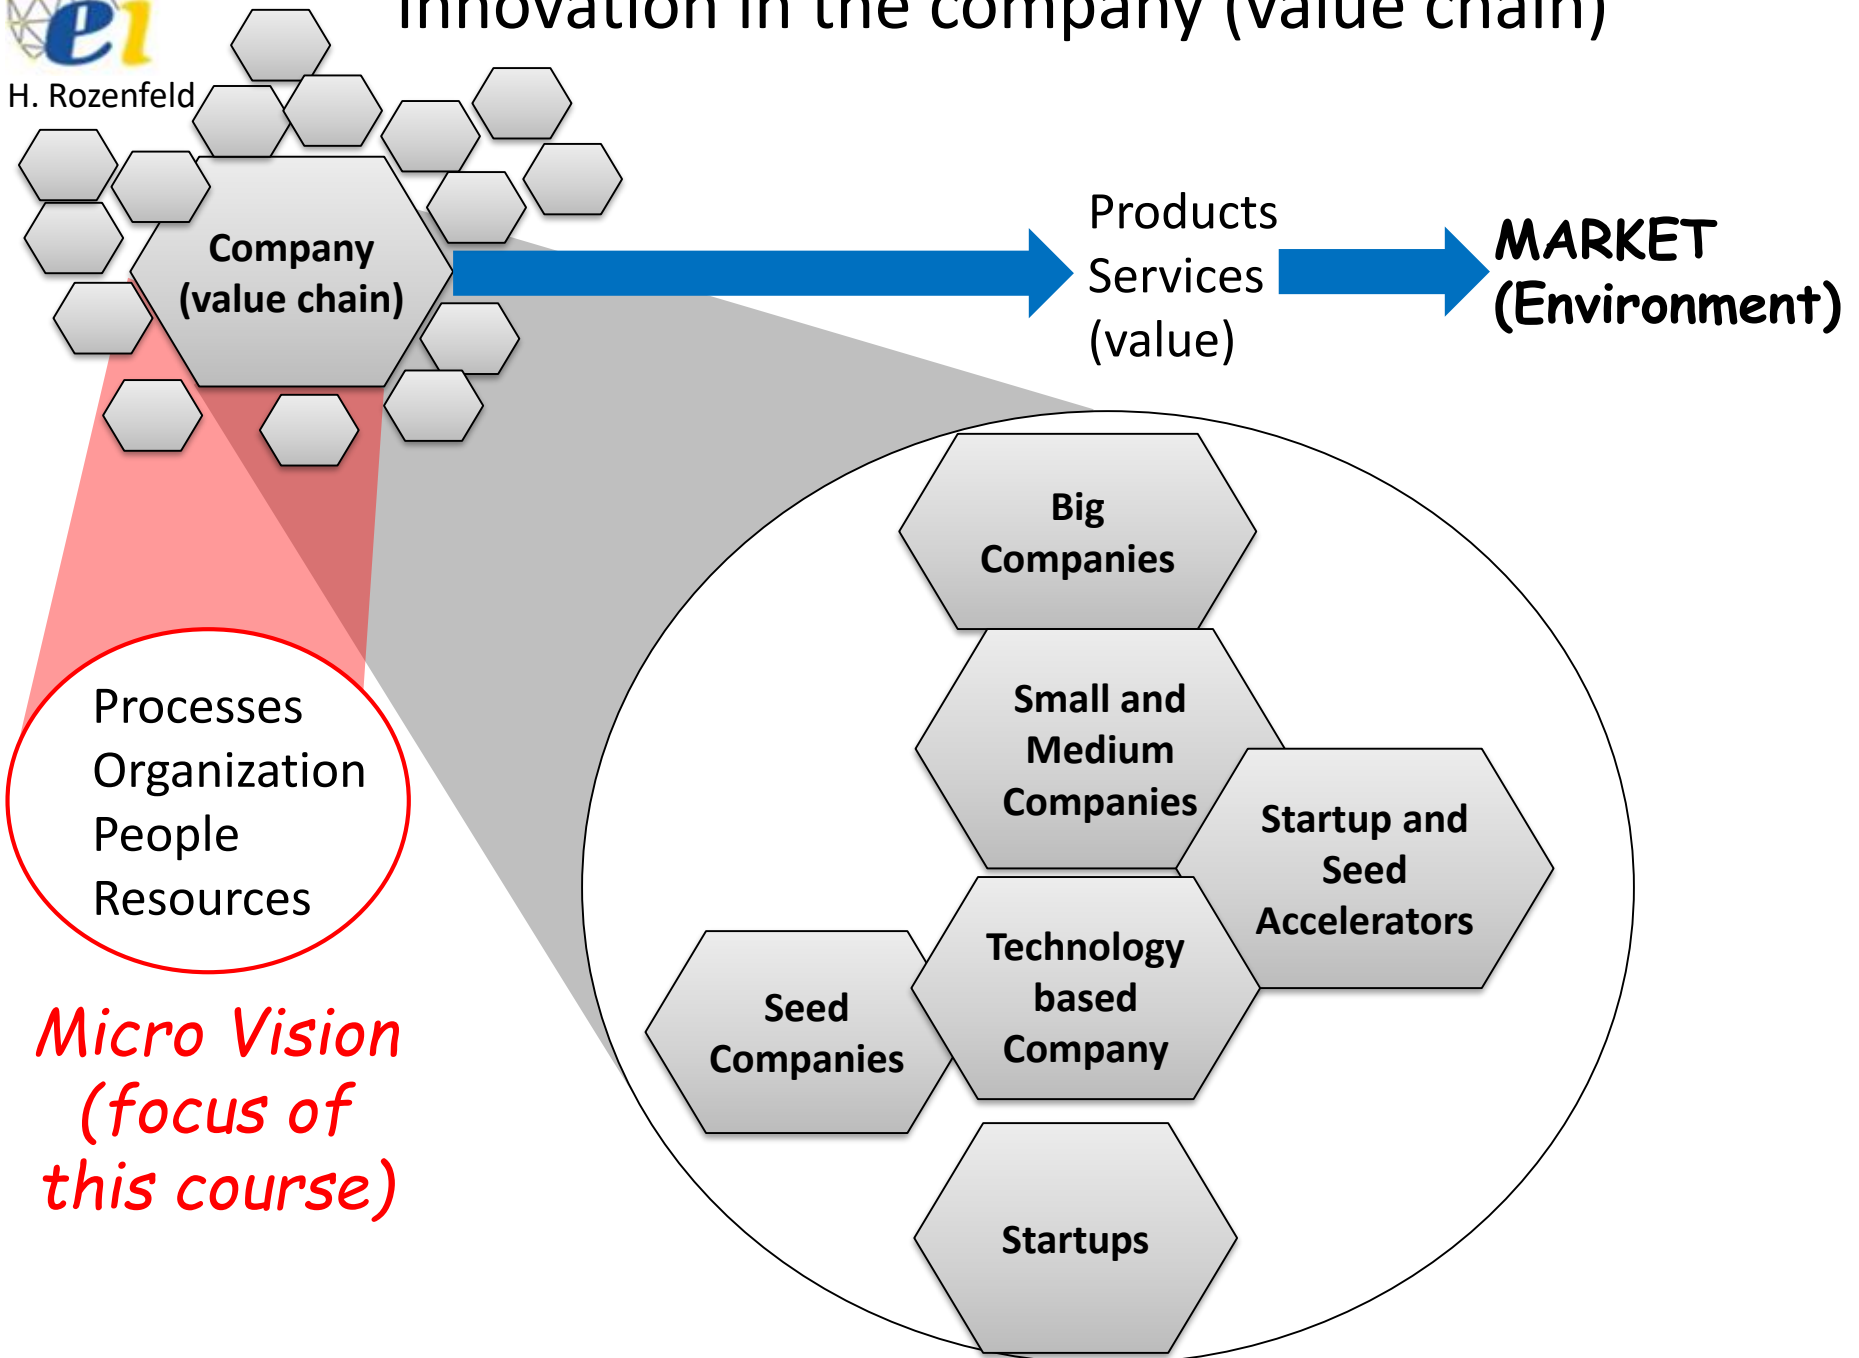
ei

H. Rozenfeld

Innovation in the company (value chain)

Company (value chain)

Products
Services
(value)

MARKET
(Environment)

Processes
Organization
People
Resources

Micro Vision
(focus of
this course)

Big Companies

Small and Medium Companies

Startup and Seed Accelerators

Seed Companies

Technology based Company

Startups